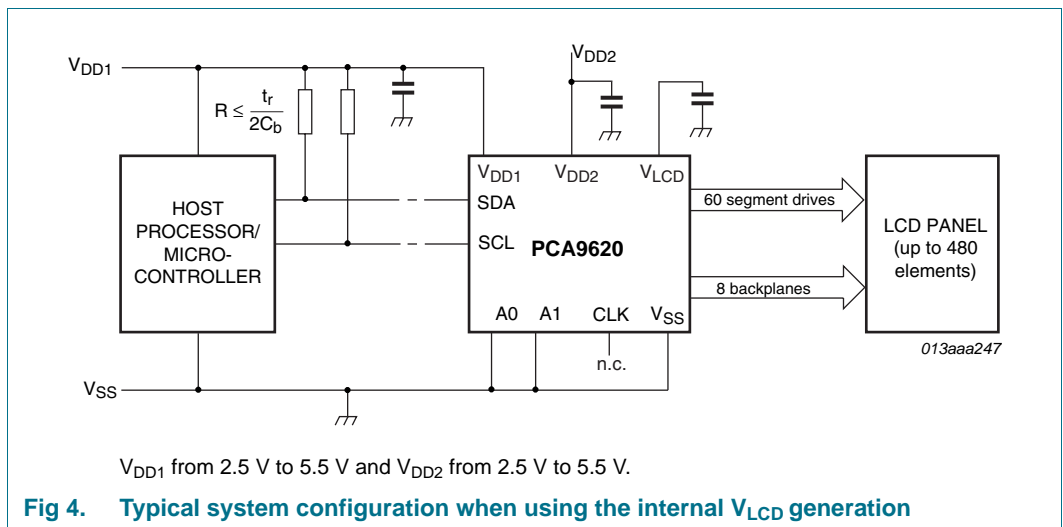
$V_{DD1}$

$R \leq \frac{t_r}{2C_b}$

$V_{DD2}$

HOST PROCESSOR/ MICRO-CONTROLLER

$V_{DD1}$ $V_{DD2}$ $V_{LCD}$

SDA

SCL

PCA9620

A0 A1 CLK $V_{SS}$

n.c.

60 segment drives

8 backplanes

LCD PANEL (up to 480 elements)

013aaa247

$V_{SS}$

$V_{DD1}$ from 2.5 V to 5.5 V and $V_{DD2}$ from 2.5 V to 5.5 V.

Fig 4. Typical system configuration when using the internal $V_{LCD}$ generation